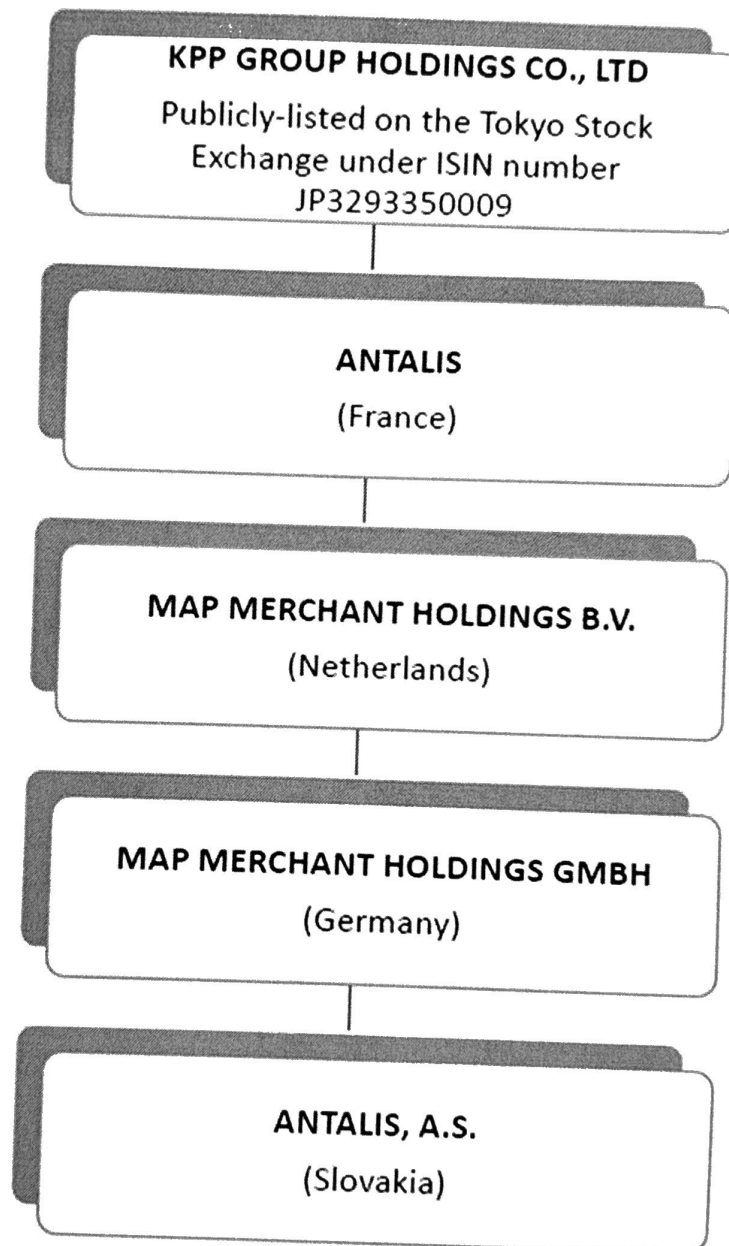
KPP GROUP HOLDINGS CO., LTD

Publicly-listed on the Tokyo Stock Exchange under ISIN number JP3293350009

ANTALIS

(France)

MAP MERCHANT HOLDINGS B.V.

(Netherlands)

MAP MERCHANT HOLDINGS GMBH

(Germany)

ANTALIS, A.S.

(Slovakia)